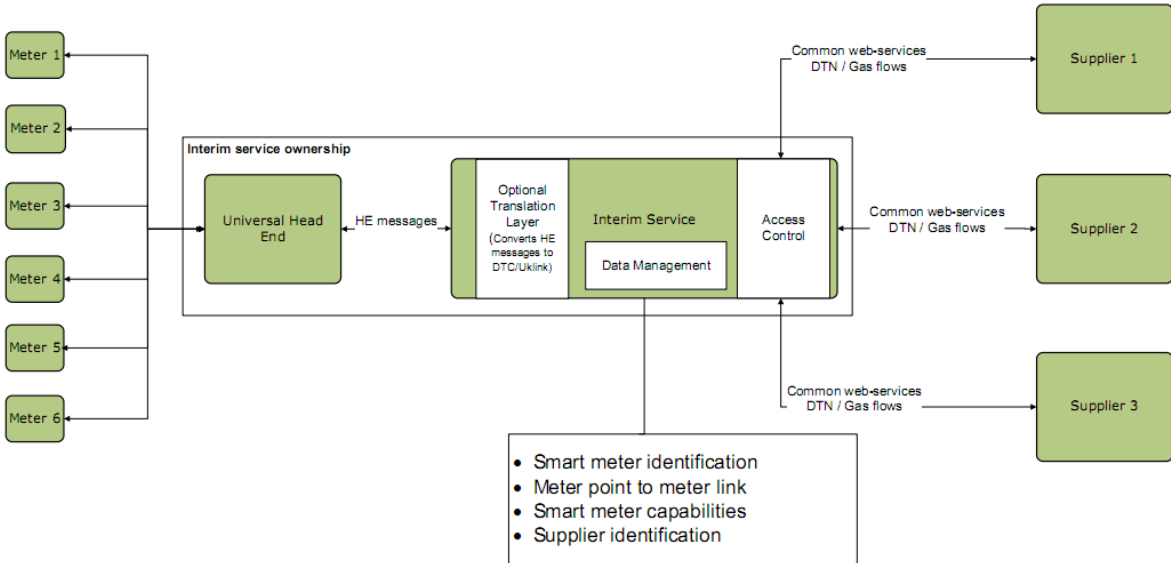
Meter 1

Meter 2

Meter 3

Meter 4

Meter 5

Meter 6

Interim service ownership

Universal Head End

HE messages

Optional Translation Layer (Converts HE messages to DTC/Uklink)

Interim Service

Data Management

Access Control

Common web-services DTN / Gas flows

Supplier 1

Common web-services DTN / Gas flows

Supplier 2

Common web-services DTN / Gas flows

Supplier 3

• Smart meter identification
• Meter point to meter link
• Smart meter capabilities
• Supplier identification